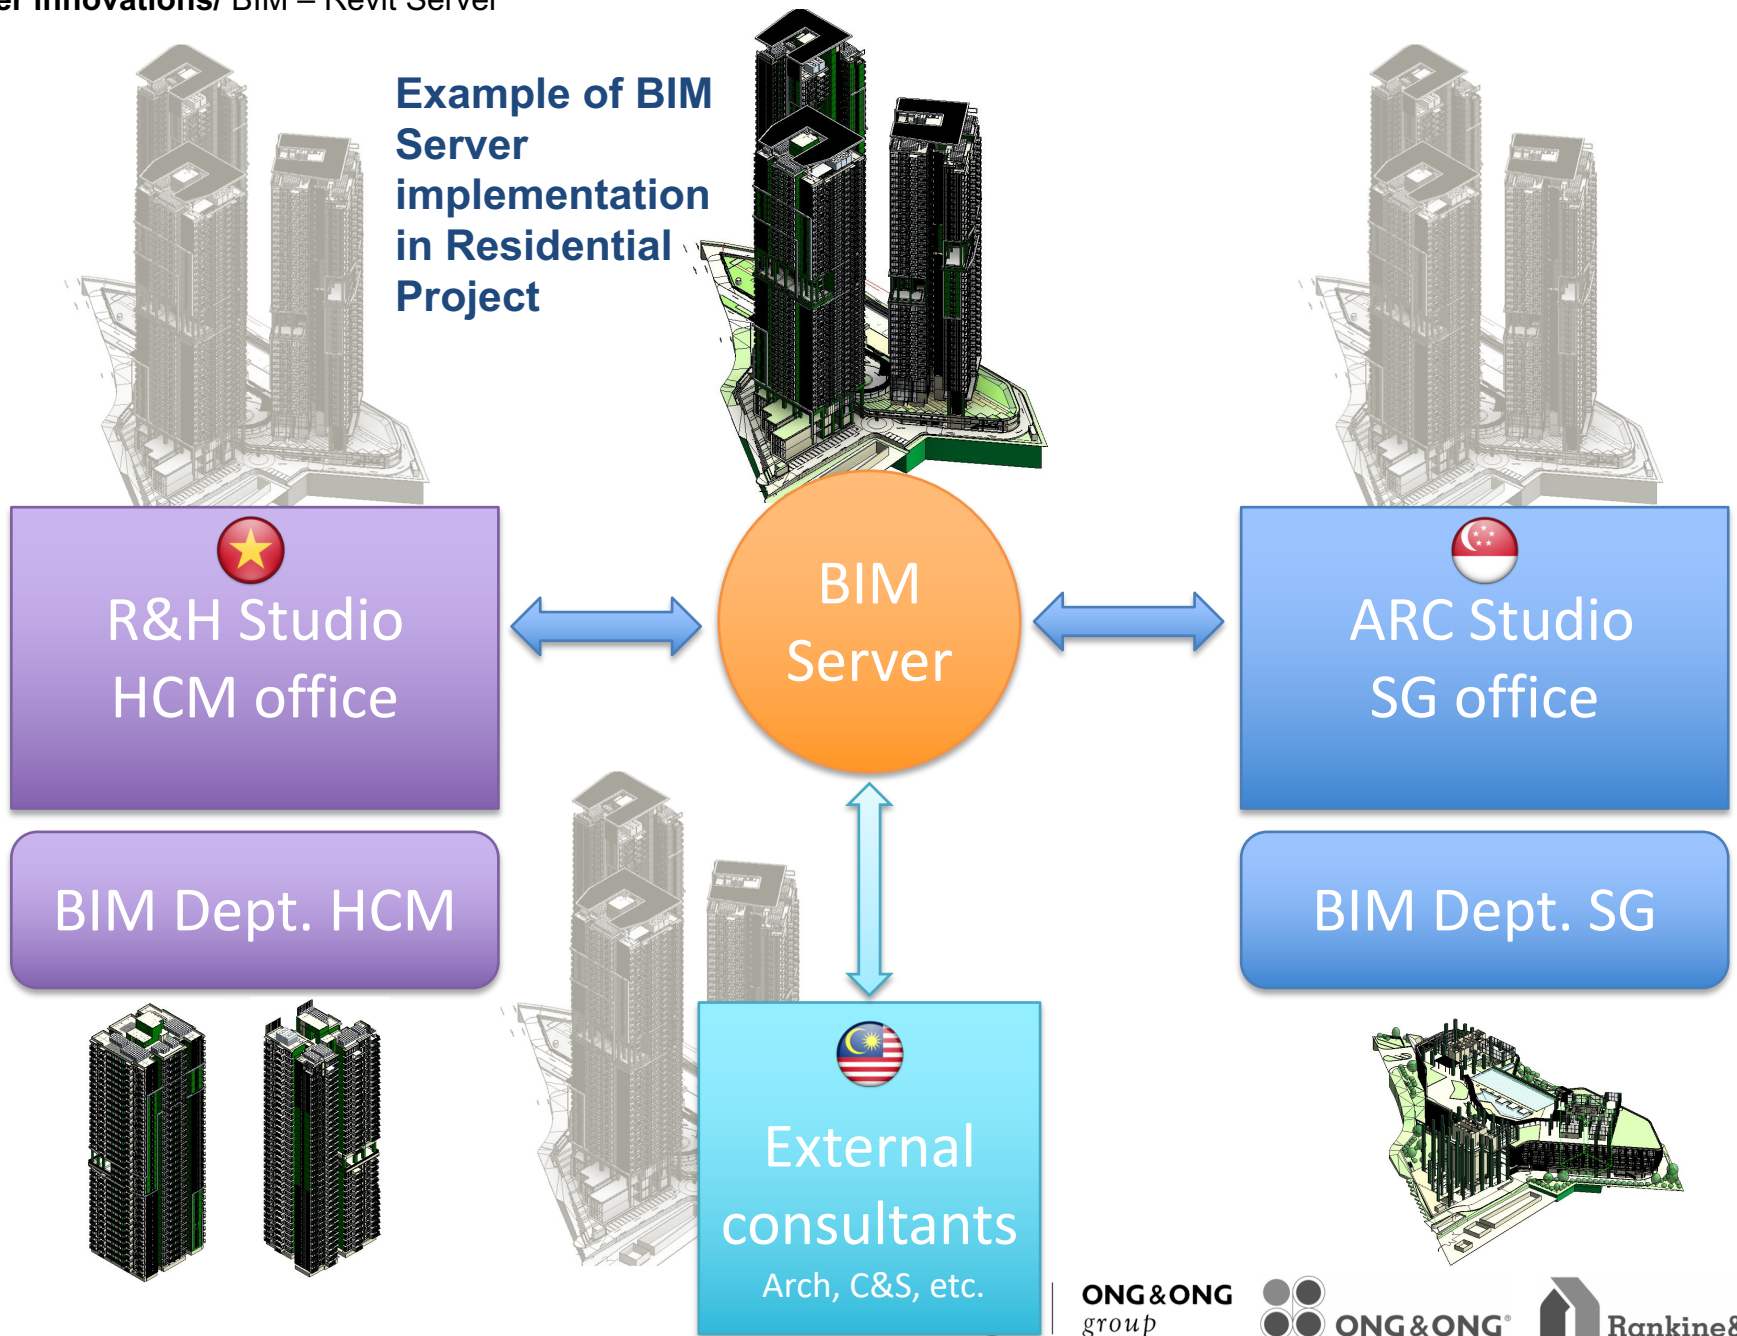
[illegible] Innovations/ BIM – Revit Server

Example of BIM Server implementation in Residential Project

R&H Studio HCM office

BIM Server

ARC Studio SG office

BIM Dept. HCM

BIM Dept. SG

External consultants
Arch, C&S, etc.

ONG&ONG group

ONG&ONG®

Rankine&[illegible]